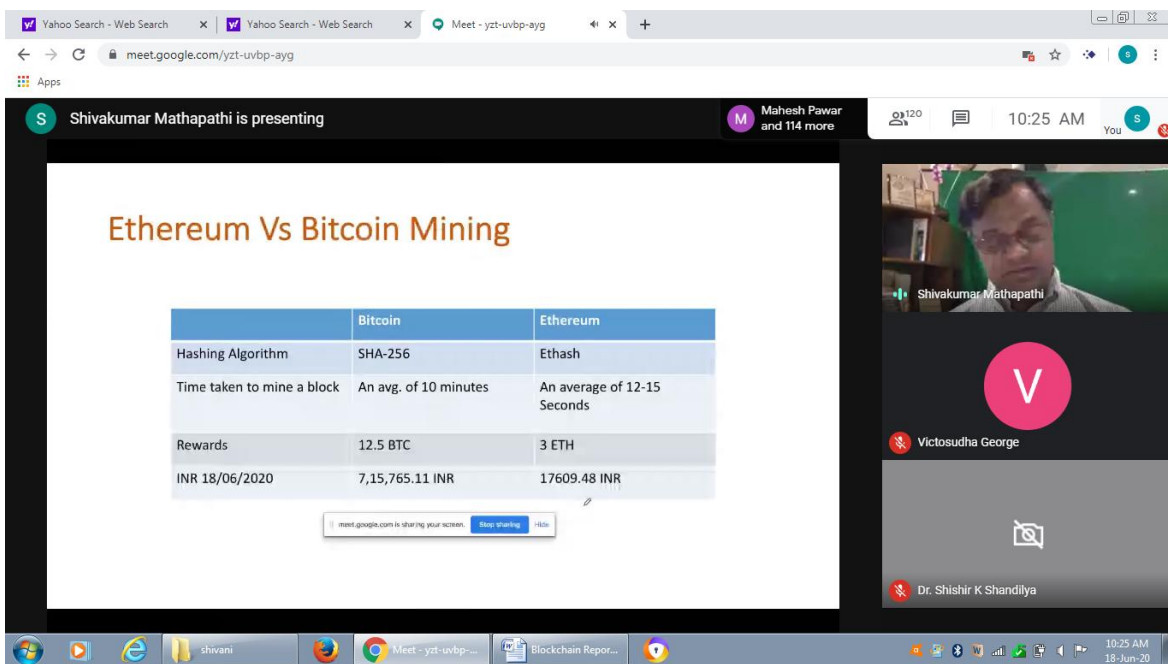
Yahoo Search - Web Search × Yahoo Search - Web Search × Meet - yzt-uvbp-ayg × +

meet.google.com/yzt-uvbp-ayg

Apps

S Shivakumar Mathapathi is presenting

M Mahesh Pawar and 114 more

120

10:25 AM

You S

Ethereum Vs Bitcoin Mining

| | Bitcoin | Ethereum |
|---|---|---|
| Hashing Algorithm | SHA-256 | Ethash |
| Time taken to mine a block | An avg. of 10 minutes | An average of 12-15 Seconds |
| Rewards | 12.5 BTC | 3 ETH |
| INR 18/06/2020 | 7,15,765.11 INR | 17609.48 INR |

meet.google.com is sharing your screen. Stop sharing Hide

Shivakumar Mathapathi

V

Victosudha George

Dr. Shishir K Shandilya

shivani

Meet - yzt-uvbp-...

Blockchain Repor...

10:25 AM
18-Jun-20